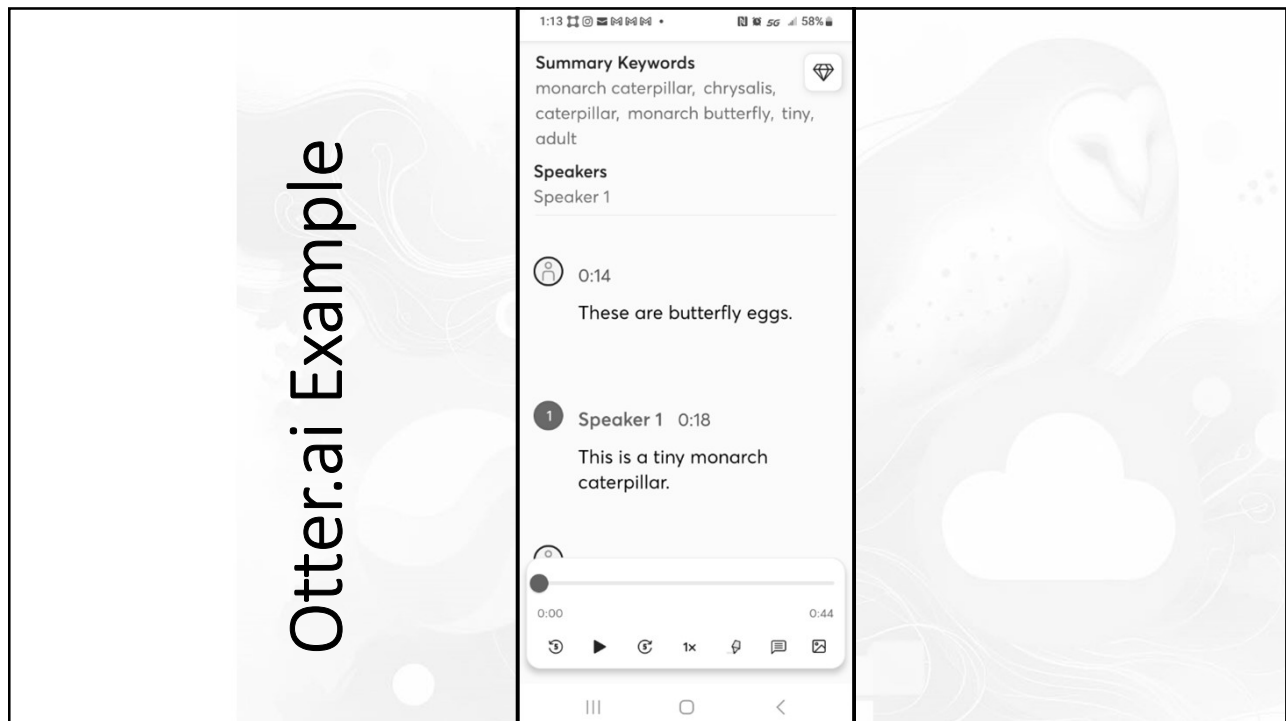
Otter.ai Example

1:13 5G 58%

Summary Keywords
monarch caterpillar, chrysalis, caterpillar, monarch butterfly, tiny, adult

Speakers
Speaker 1

0:14
These are butterfly eggs.

1 Speaker 1 0:18
This is a tiny monarch caterpillar.

0:00
0:44

5 5 1x